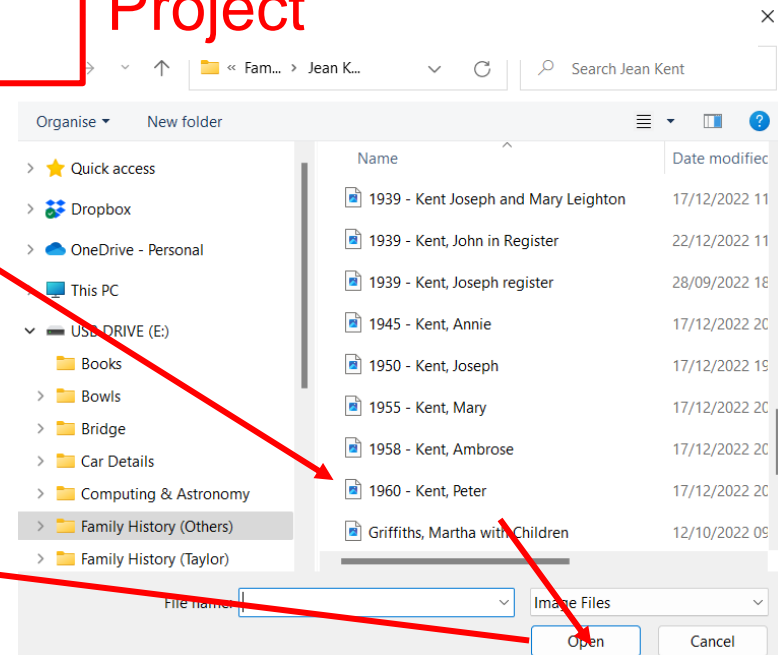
Project

« Fam... > Jean K...

Search Jean Kent

Organise ▾ New folder

Quick access
Dropbox
OneDrive - Personal
This PC
USB DRIVE (E:)
Books
Bowls
Bridge
Car Details
Computing & Astronomy
Family History (Others)
Family History (Taylor)

| Name | Date modified |
|---|---|
| 1939 - Kent Joseph and Mary Leighton | 17/12/2022 11 |
| 1939 - Kent, John in Register | 22/12/2022 11 |
| 1939 - Kent, Joseph register | 28/09/2022 18 |
| 1945 - Kent, Annie | 17/12/2022 20 |
| 1950 - Kent, Joseph | 17/12/2022 19 |
| 1955 - Kent, Mary | 17/12/2022 20 |
| 1958 - Kent, Ambrose | 17/12/2022 20 |
| 1960 - Kent, Peter | 17/12/2022 20 |
| Griffiths, Martha with Children | 12/10/2022 09 |

File name:

Image Files

Open

Cancel